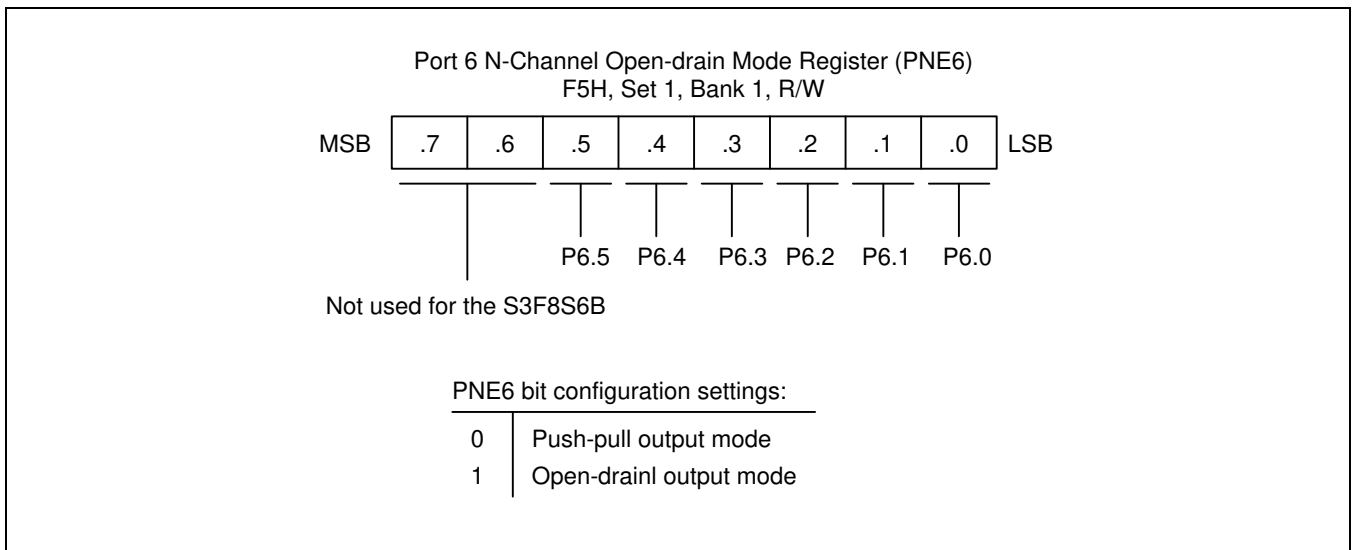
Port 6 N-Channel Open-drain Mode Register (PNE6)
F5H, Set 1, Bank 1, R/W

| MSB | .7 | .6 | .5 | .4 | .3 | .2 | .1 | .0 | LSB |
|---|---|---|---|---|---|---|---|---|---|

P6.5 P6.4 P6.3 P6.2 P6.1 P6.0

Not used for the S3F8S6B

PNE6 bit configuration settings:

| 0 | Push-pull output mode |
|---|---|
| 1 | Open-drainl output mode |